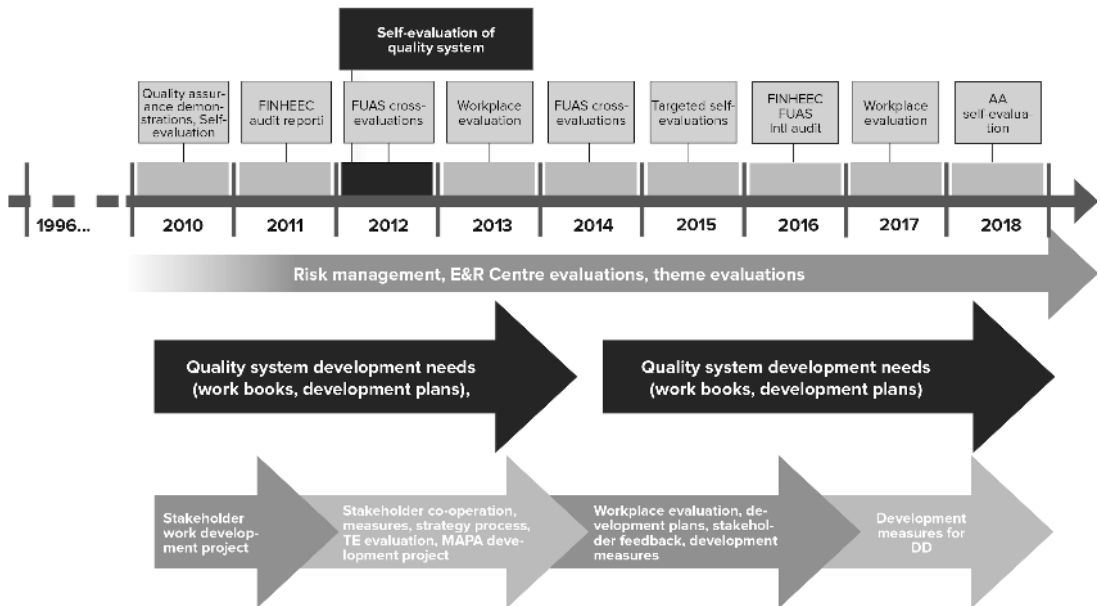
Self-evaluation of quality system

Quality assurance demonstrations, Self-evaluation

FINHEEC audit reporti

FUAS cross-evaluations

Workplace evaluation

FUAS cross-evaluations

Targeted self-evaluations

FINHEEC FUAS intl audit

Workplace evaluation

AA self-evaluation

1996...

2010

2011

2012

2013

2014

2015

2016

2017

2018

Risk management, E&R Centre evaluations, theme evaluations

Quality system development needs (work books, development plans),

Quality system development needs (work books, development plans)

Stakeholder work development project

Stakeholder co-operation, measures, strategy process, TE evaluation, MAPA development project

Workplace evaluation, development plans, stakeholder feedback, development measures

Development measures for DD